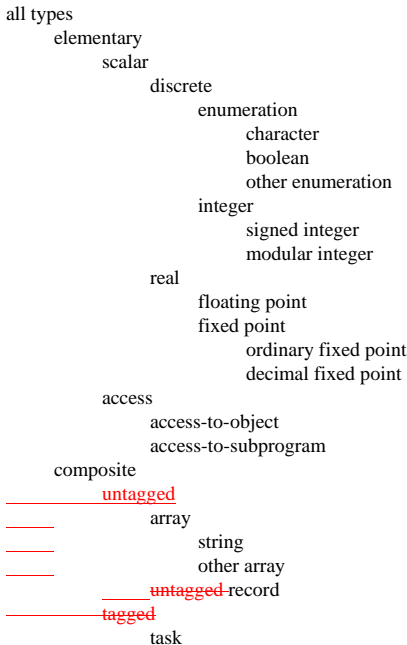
all types
elementary
scalar
discrete
enumeration
character
boolean
other enumeration
integer
signed integer
modular integer
real
floating point
fixed point
ordinary fixed point
decimal fixed point
access
access-to-object
access-to-subprogram
composite
untagged
array
string
other array
untagged record
tagged
task